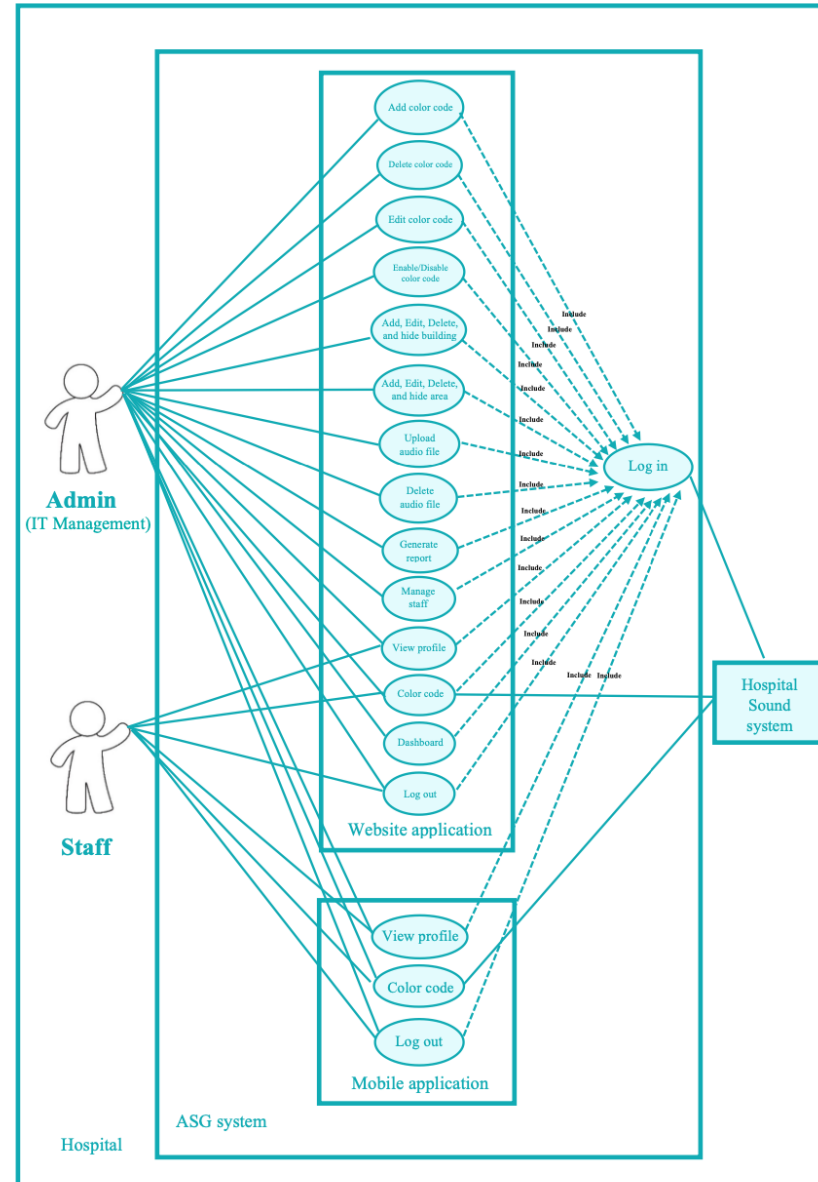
Add color code

Delete color code

Edit color code

Enable/Disable color code

Add, Edit, Delete, and hide building

Add, Edit, Delete, and hide area

Upload audio file

Delete audio file

Generate report

Manage staff

View profile

Color code

Dashboard

Log out

Website application

Include
Include
Include
Include
Include
Include
Include
Include
Include
Include
Include
Include
Include
Include
Include
Include
Include

Log in

Admin
(IT Management)

Staff

Hospital Sound system

View profile

Color code

Log out

Mobile application

ASG system

Hospital